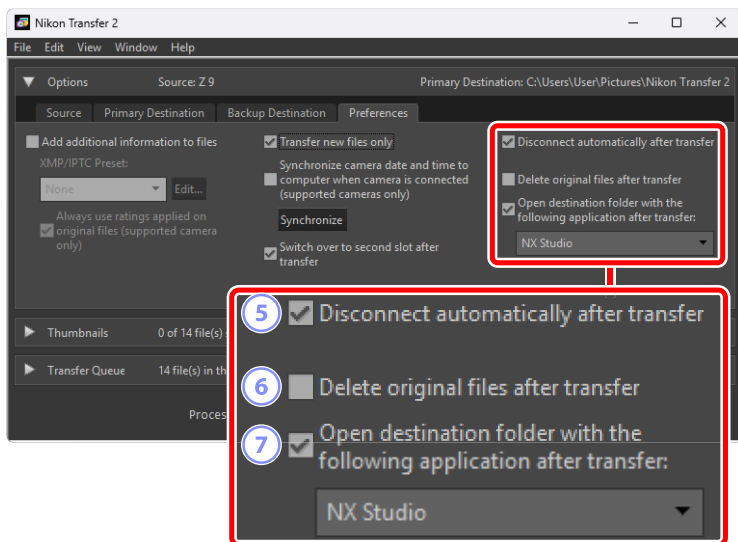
Nikon Transfer 2

File Edit View Window Help

Options Source: Z 9 Primary Destination: C:\Users\User\Pictures\Nikon Transfer 2

Source Primary Destination Backup Destination Preferences

Add additional information to files

XMP/IPTC Preset:

None

Edit...

Always use ratings applied on original files (supported camera only)

Transfer new files only

Synchronize camera date and time to computer when camera is connected (supported cameras only)

Synchronize

Switch over to second slot after transfer

Disconnect automatically after transfer

Delete original files after transfer

Open destination folder with the following application after transfer:

NX Studio

Thumbnails 0 of 14 file(s)

Transfer Queue 14 file(s) in th

Proces

5 Disconnect automatically after transfer

6 Delete original files after transfer

7 Open destination folder with the following application after transfer:

NX Studio